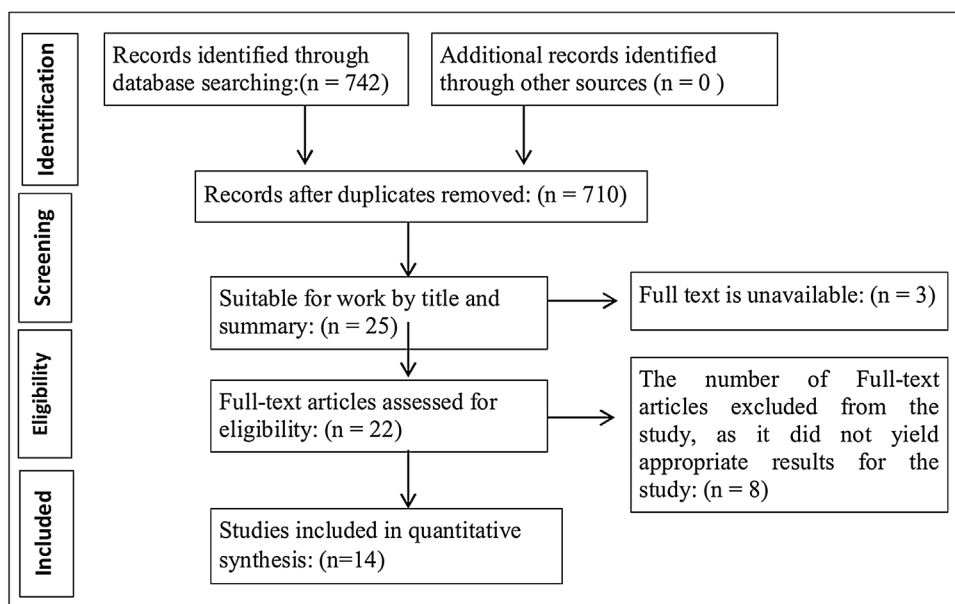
Identification

Records identified through database searching:(n = 742)

Additional records identified through other sources (n = 0 )

Records after duplicates removed: (n = 710)

Screening

Suitable for work by title and summary: (n = 25)

Full text is unavailable: (n = 3)

Eligibility

Full-text articles assessed for eligibility: (n = 22)

The number of Full-text articles excluded from the study, as it did not yield appropriate results for the study: (n = 8)

Included

Studies included in quantitative synthesis: (n=14)